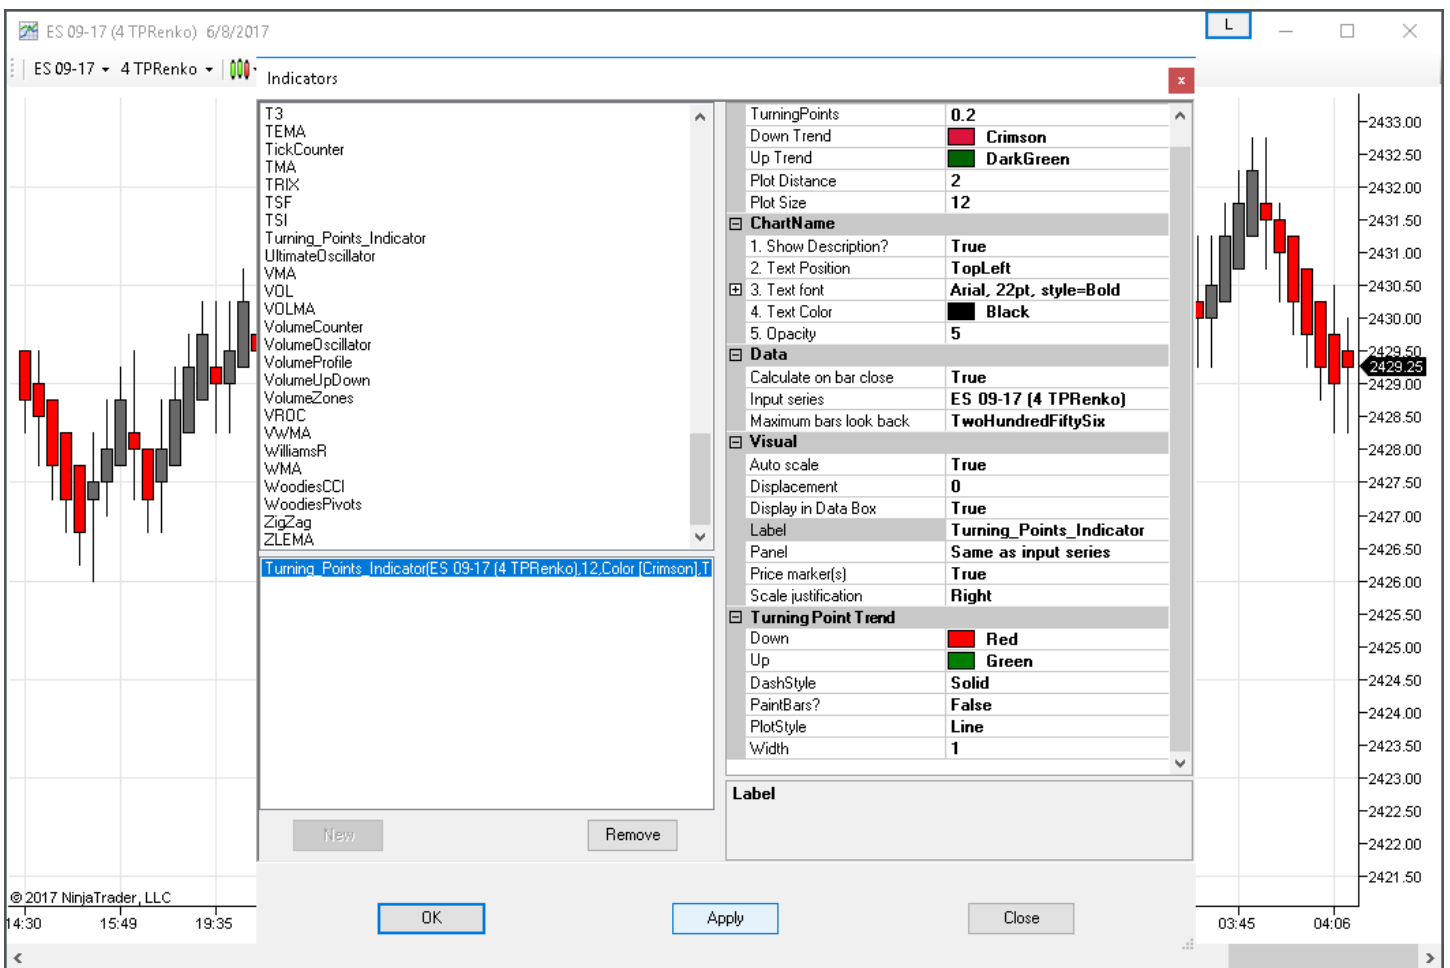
ES 09-17 (4 TPRenko) 6/8/2017

L

ES 09-17 ▾ 4 TPRenko ▾

Indicators

×

T3
TEMA
TickCounter
TMA
TRIX
TSF
TSI
Turning_Points_Indicator
UltimateOscillator
VMA
VOL
VOLMA
VolumeCounter
VolumeOscillator
VolumeProfile
VolumeUpDown
VolumeZones
VROC
VWMA
WilliamsR
WMA
WoodiesCCI
WoodiesPivots
ZigZag
ZLEMA

Turning_Points_Indicator(ES 09-17 (4 TPRenko),12,Color [Crimson],T

New

Remove

| | |
|---|---|
| TurningPoints | 0.2 |
| Down Trend | Crimson |
| Up Trend | DarkGreen |
| Plot Distance | 2 |
| Plot Size | 12 |
| ⊟ ChartName | |
| 1. Show Description? | True |
| 2. Text Position | TopLeft |
| ⊞ 3. Text font | Arial, 22pt, style=Bold |
| 4. Text Color | Black |
| 5. Opacity | 5 |
| ⊟ Data | |
| Calculate on bar close | True |
| Input series | ES 09-17 (4 TPRenko) |
| Maximum bars look back | TwoHundredFiftySix |
| ⊟ Visual | |
| Auto scale | True |
| Displacement | 0 |
| Display in Data Box | True |
| Label | Turning_Points_Indicator |
| Panel | Same as input series |
| Price marker(s) | True |
| Scale justification | Right |
| ⊟ Turning Point Trend | |
| Down | Red |
| Up | Green |
| DashStyle | Solid |
| PaintBars? | False |
| PlotStyle | Line |
| Width | 1 |

Label

OK

Apply

Close

2433.00
2432.50
2432.00
2431.50
2431.00
2430.50
2430.00
2429.50
2429.25
2429.00
2428.50
2428.00
2427.50
2427.00
2426.50
2426.00
2425.50
2425.00
2424.50
2424.00
2423.50
2423.00
2422.50
2422.00
2421.50

© 2017 NinjaTrader, LLC

14:30 15:49 19:35 03:45 04:06